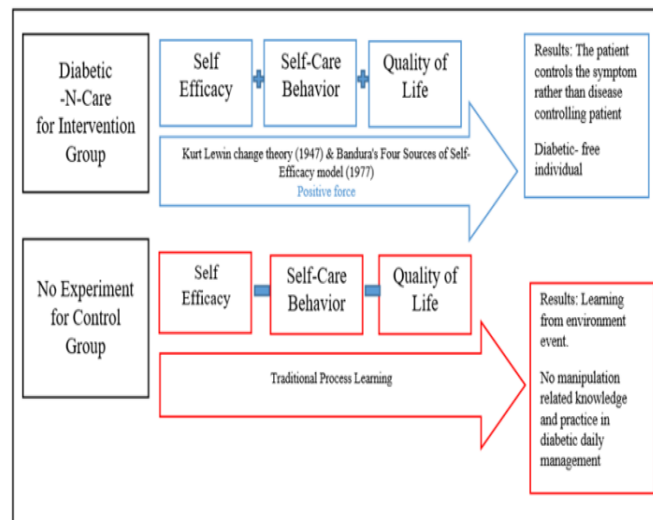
Diabetic -N-Care for Intervention Group

Self Efficacy

Self-Care Behavior

Quality of Life

Kurt Lewin change theory (1947) & Bandura's Four Sources of Self-Efficacy model (1977)

Positive force

Results: The patient controls the symptom rather than disease controlling patient

Diabetic- free individual

No Experiment for Control Group

Self Efficacy

Self-Care Behavior

Quality of Life

Traditional Process Learning

Results: Learning from environment event.

No manipulation related knowledge and practice in diabetic daily management